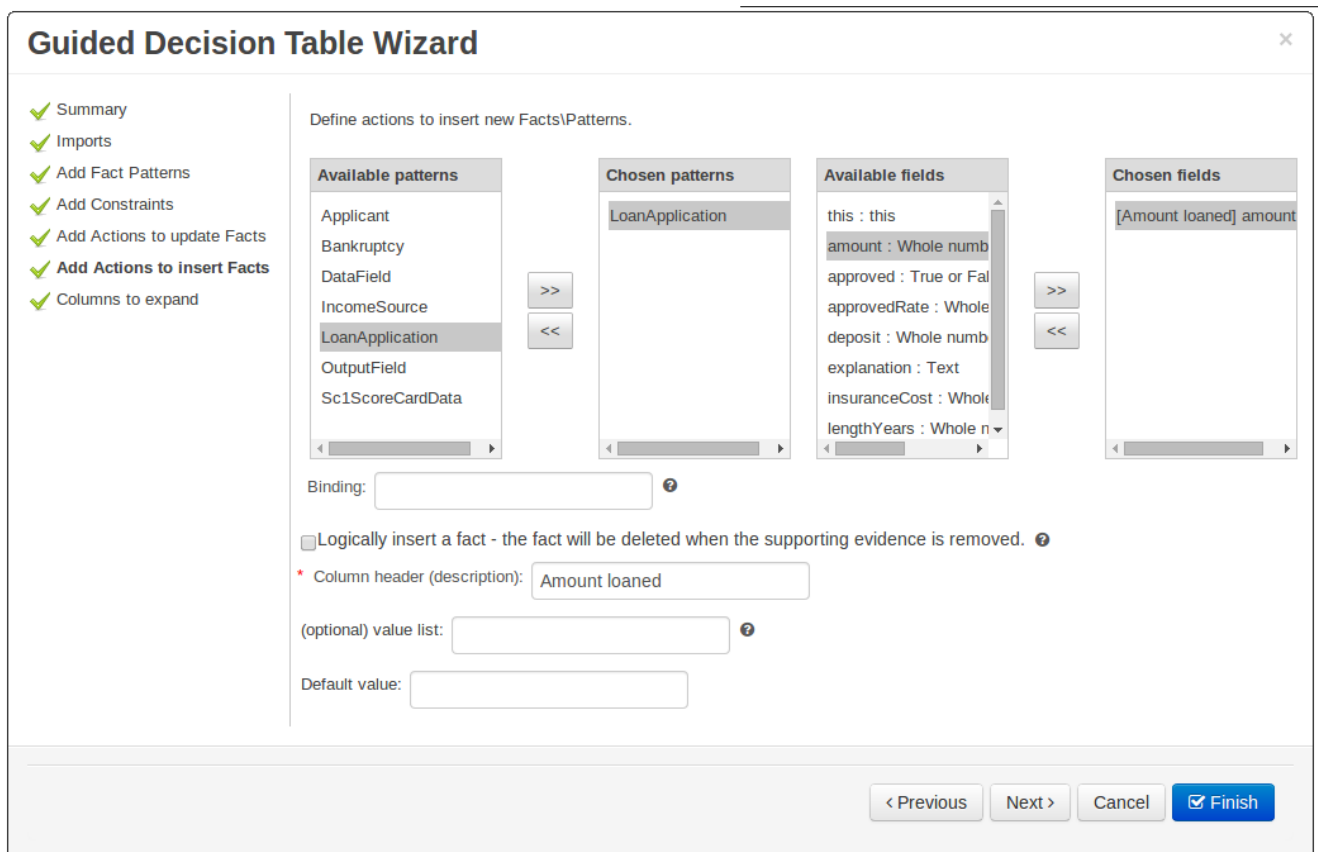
Guided Decision Table Wizard

×

Summary
Imports
Add Fact Patterns
Add Constraints
Add Actions to update Facts
Add Actions to insert Facts
Columns to expand

Define actions to insert new Facts\Patterns.

Available patterns
Applicant
Bankruptcy
DataField
IncomeSource
LoanApplication
OutputField
Sc1ScoreCardData

>>
<<

Chosen patterns
LoanApplication

Available fields
this : this
amount : Whole numb
approved : True or Fal
approvedRate : Whole
deposit : Whole numb
explanation : Text
insuranceCost : Whole
lengthYears : Whole n

>>
<<

Chosen fields
[Amount loaned] amount

Binding:

Logically insert a fact - the fact will be deleted when the supporting evidence is removed.

* Column header (description): Amount loaned

(optional) value list:

Default value:

‹ Previous
Next ›
Cancel
Finish